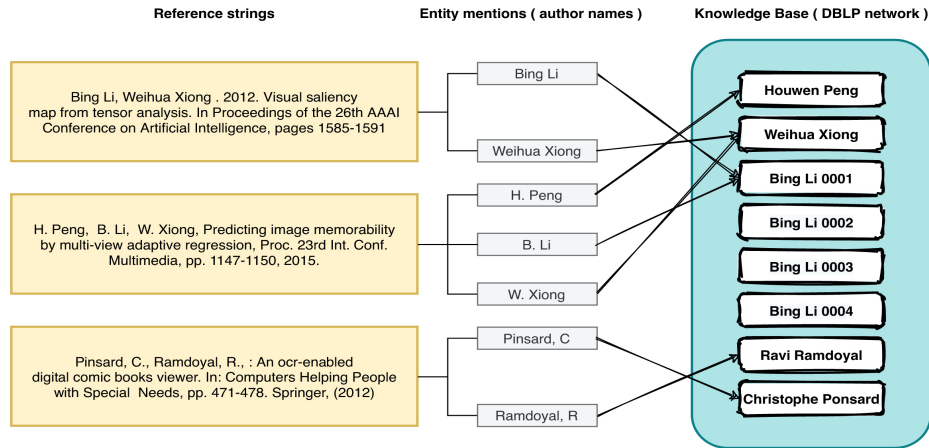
Reference strings

Entity mentions ( author names )

Knowledge Base ( DBLP network )

Bing Li, Weihua Xiong . 2012. Visual saliency map from tensor analysis. In Proceedings of the 26th AAAI Conference on Artificial Intelligence, pages 1585-1591

H. Peng, B. Li, W. Xiong, Predicting image memorability by multi-view adaptive regression, Proc. 23rd Int. Conf. Multimedia, pp. 1147-1150, 2015.

Pinsard, C., Ramdoyal, R., : An ocr-enabled digital comic books viewer. In: Computers Helping People with Special Needs, pp. 471-478. Springer, (2012)

Bing Li

Weihua Xiong

H. Peng

B. Li

W. Xiong

Pinsard, C

Ramdoyal, R

Houwen Peng

Weihua Xiong

Bing Li 0001

Bing Li 0002

Bing Li 0003

Bing Li 0004

Ravi Ramdoyal

Christophe Ponsard